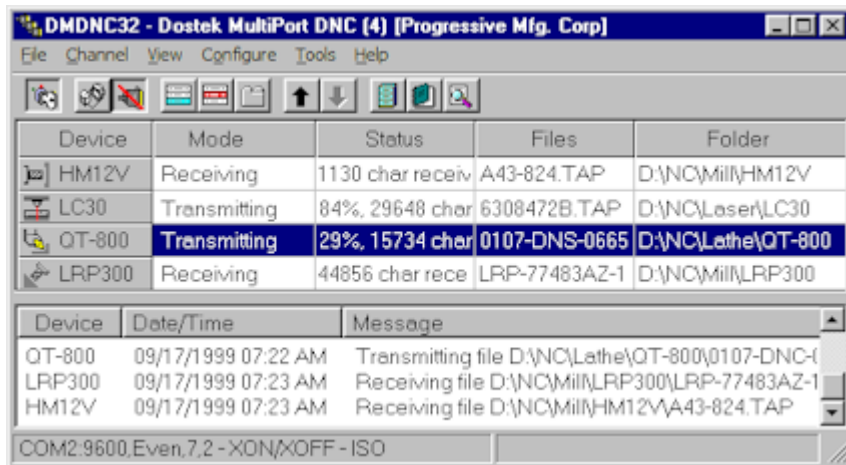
DMDNC32 - Dostek MultiPort DNC (4) [Progressive Mfg. Corp]

File Channel View Configure Tools Help

| Device | Mode | Status | Files | Folder |
|---|---|---|---|---|
| HM12V | Receiving | 1130 char receiv | A43-824.TAP | D:\NC\Mill\HM12V |
| LC30 | Transmitting | 84%, 29648 char | 6308472B.TAP | D:\NC\Laser\LC30 |
| QT-800 | Transmitting | 29%, 15734 char | 0107-DNS-0665 | D:\NC\Lathe\QT-800 |
| LRP300 | Receiving | 44856 char rece | LRP-77483AZ-1 | D:\NC\Mill\LRP300 |

| Device | Date/Time | Message |
|---|---|---|
| QT-800 | 09/17/1999 07:22 AM | Transmitting file D:\NC\Lathe\QT-800\0107-DNC-( |
| LRP300 | 09/17/1999 07:23 AM | Receiving file D:\NC\Mill\LRP300\LRP-77483AZ-1 |
| HM12V | 09/17/1999 07:23 AM | Receiving file D:\NC\Mill\HM12V\A43-824.TAP |

COM2:9600,Even,7,2 - XON/XOFF - ISO